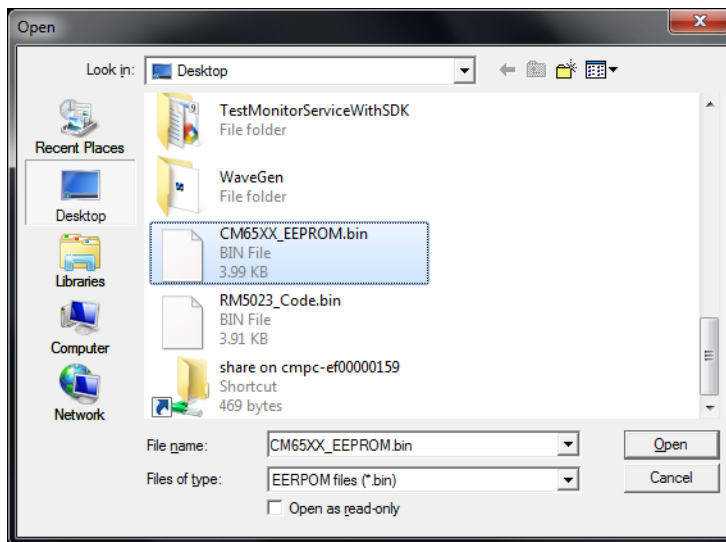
Open

Look in: Desktop

Recent Places
Desktop
Libraries
Computer
Network

TestMonitorServiceWithSDK
File folder

WaveGen
File folder

CM65XX_EEPROM.bin
BIN File
3.99 KB

RM5023_Code.bin
BIN File
3.91 KB

share on cmpc-ef00000159
Shortcut
469 bytes

File name: CM65XX_EEPROM.bin
Files of type: EERPOM files (*.bin)
Open as read-only

Open
Cancel